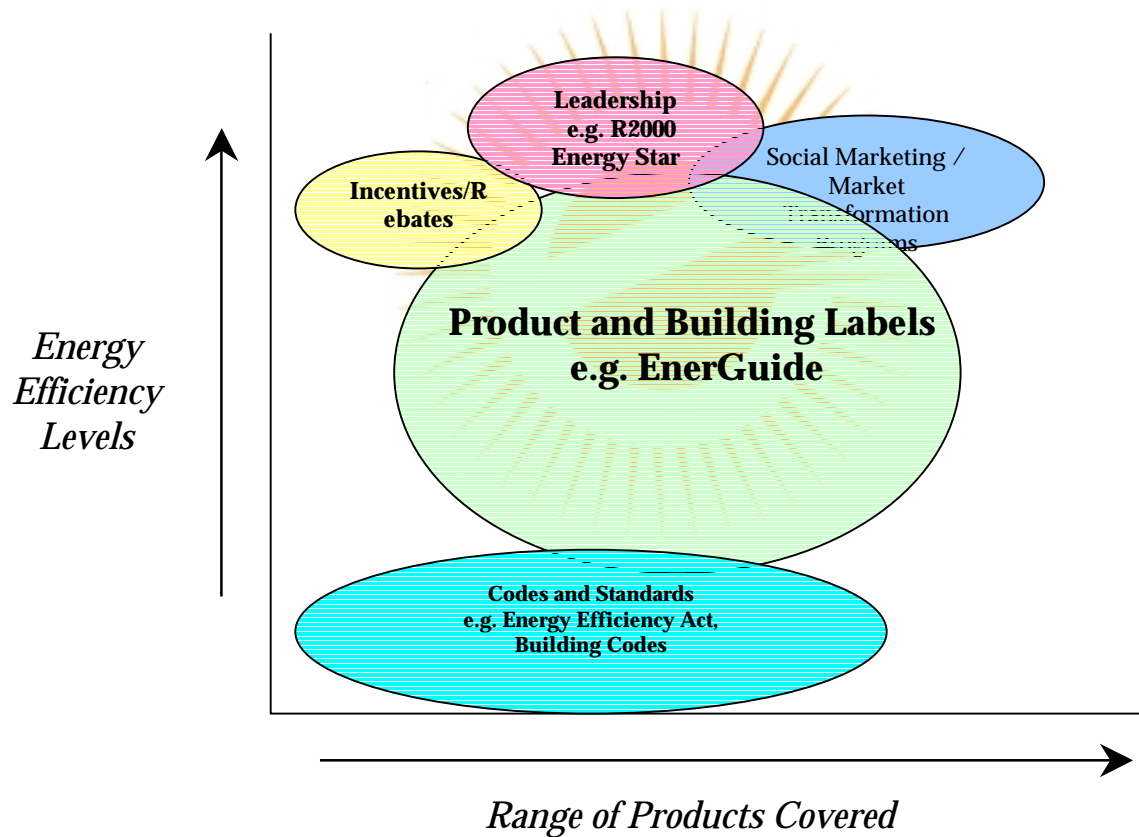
Leadership
e.g. R2000
Energy Star

Incentives/R
ebates

Social Marketing /
Market
Transformation
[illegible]

Energy
Efficiency
Levels

Product and Building Labels
e.g. EnerGuide

Codes and Standards
e.g. Energy Efficiency Act,
Building Codes

Range of Products Covered